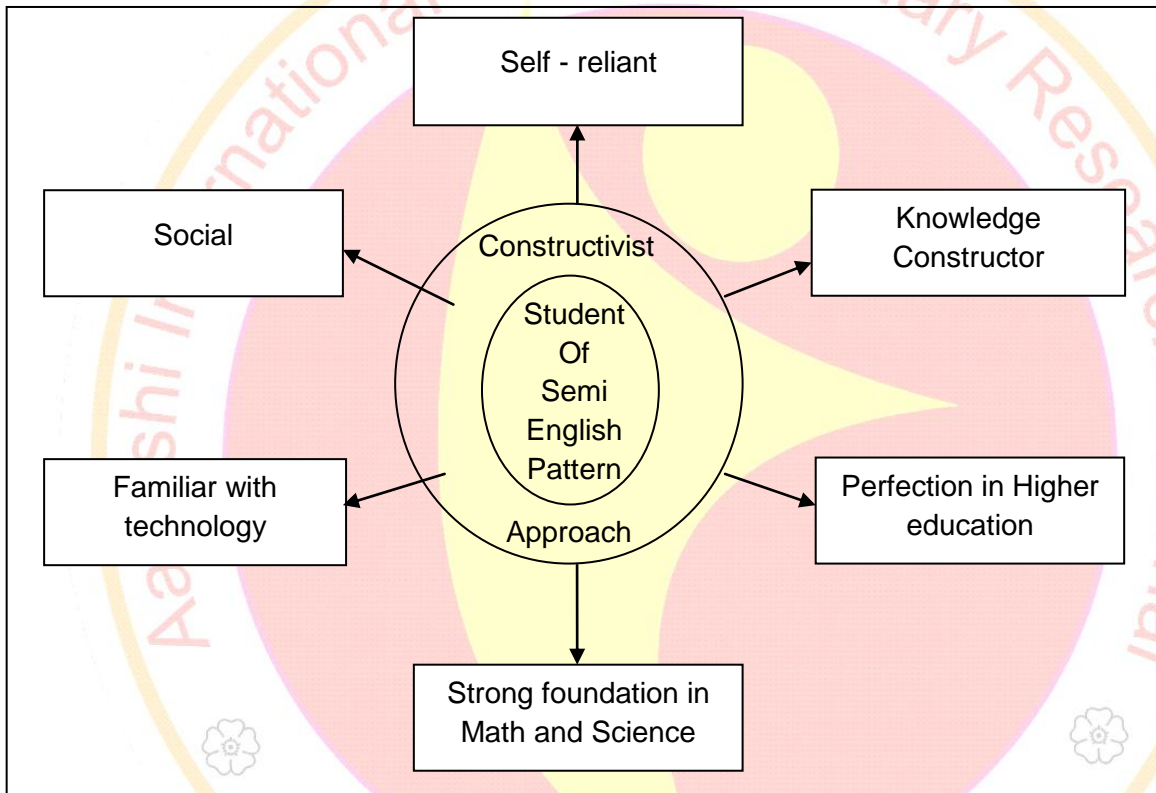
Self - reliant

Social

Constructivist

Knowledge Constructor

Student Of Semi English Pattern

Familiar with technology

Approach

Perfection in Higher education

Strong foundation in Math and Science

Aayushi International Interdisciplinary Research